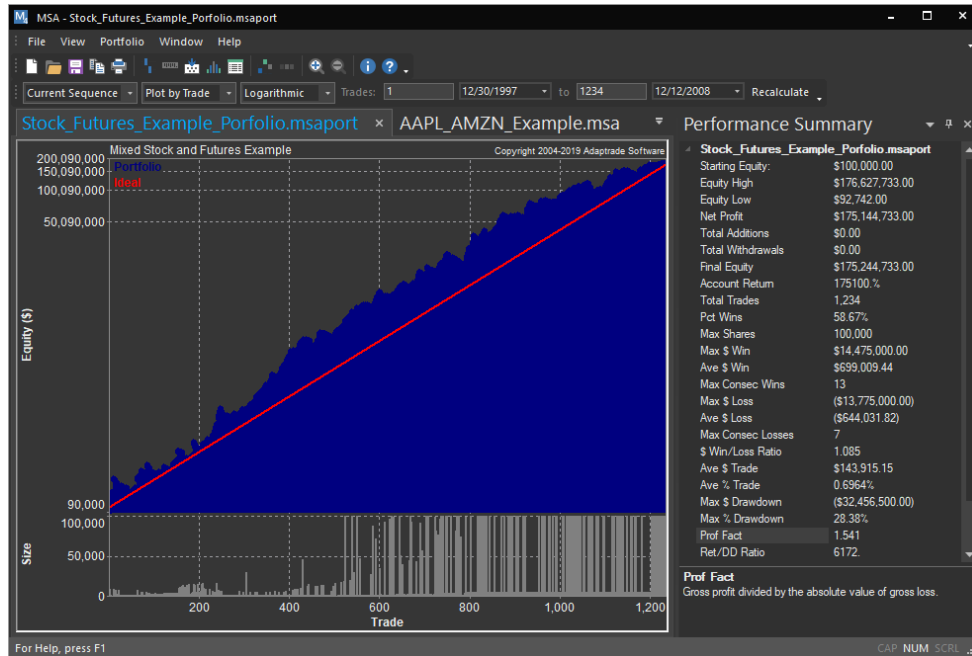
MSA - Stock_Futures_Example_Porfolio.msaport

File View Portfolio Window Help

Current Sequence | Plot by Trade | Logarithmic | Trades: 1 | 12/30/1997 | to | 1234 | 12/12/2008 | Recalculate

Stock_Futures_Example_Porfolio.msaport × AAPL_AMZN_Example.msa

Mixed Stock and Futures Example
Copyright 2004-2019 Adaptrade Software

Portfolio
Ideal

200,090,000
150,090,000
100,090,000
50,090,000
90,000

Equity ($)

100,000
50,000
0

Size

200 400 600 800 1,000 1,200
Trade

Performance Summary

Stock_Futures_Example_Porfolio.msaport

| | |
|---|---|
| Starting Equity: | $100,000.00 |
| Equity High | $176,627,733.00 |
| Equity Low | $92,742.00 |
| Net Profit | $175,144,733.00 |
| Total Additions | $0.00 |
| Total Withdrawals | $0.00 |
| Final Equity | $175,244,733.00 |
| Account Return | 175100.% |
| Total Trades | 1,234 |
| Pct Wins | 58.67% |
| Max Shares | 100,000 |
| Max $ Win | $14,475,000.00 |
| Ave $ Win | $699,009.44 |
| Max Consec Wins | 13 |
| Max $ Loss | ($13,775,000.00) |
| Ave $ Loss | ($644,031.82) |
| Max Consec Losses | 7 |
| $ Win/Loss Ratio | 1.085 |
| Ave $ Trade | $143,915.15 |
| Ave % Trade | 0.6964% |
| Max $ Drawdown | ($32,456,500.00) |
| Max % Drawdown | 28.38% |
| Prof Fact | 1.541 |
| Ret/DD Ratio | 6172. |

Prof Fact
Gross profit divided by the absolute value of gross loss.

For Help, press F1
CAP NUM SCRL